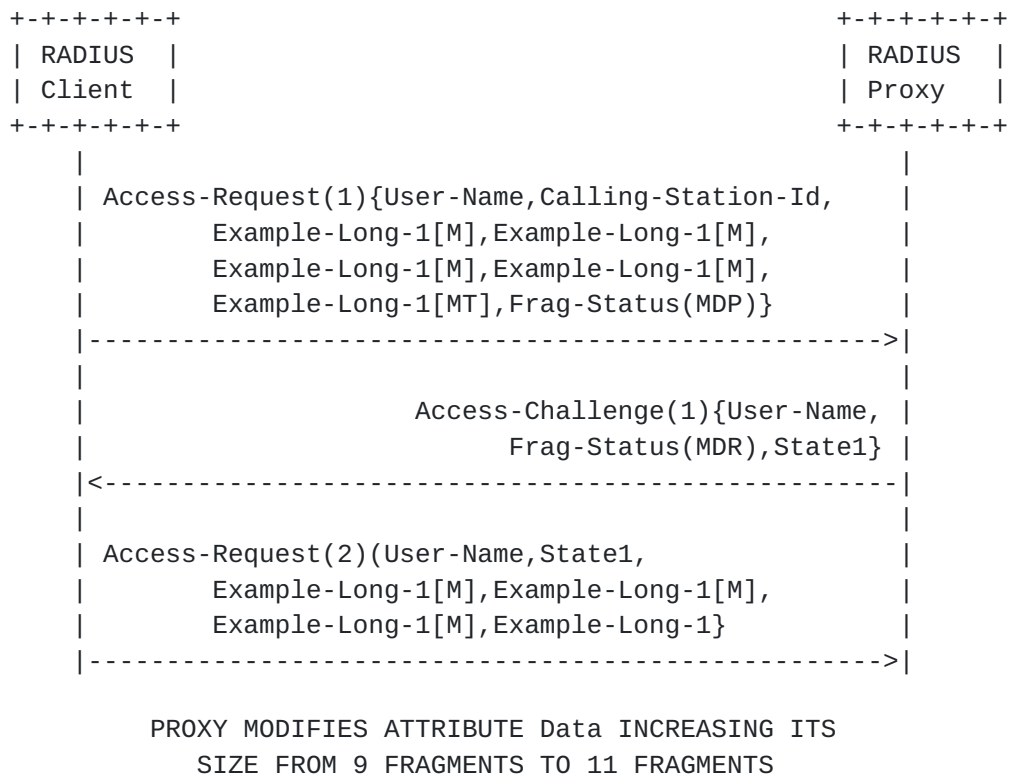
RADIUS Client

RADIUS Proxy

Access-Request(1){User-Name,Calling-Station-Id, Example-Long-1[M],Example-Long-1[M], Example-Long-1[M],Example-Long-1[M], Example-Long-1[MT],Frag-Status(MDP)}

Access-Challenge(1){User-Name, Frag-Status(MDR),State1}

Access-Request(2)(User-Name,State1, Example-Long-1[M],Example-Long-1[M], Example-Long-1[M],Example-Long-1}

PROXY MODIFIES ATTRIBUTE Data INCREASING ITS SIZE FROM 9 FRAGMENTS TO 11 FRAGMENTS